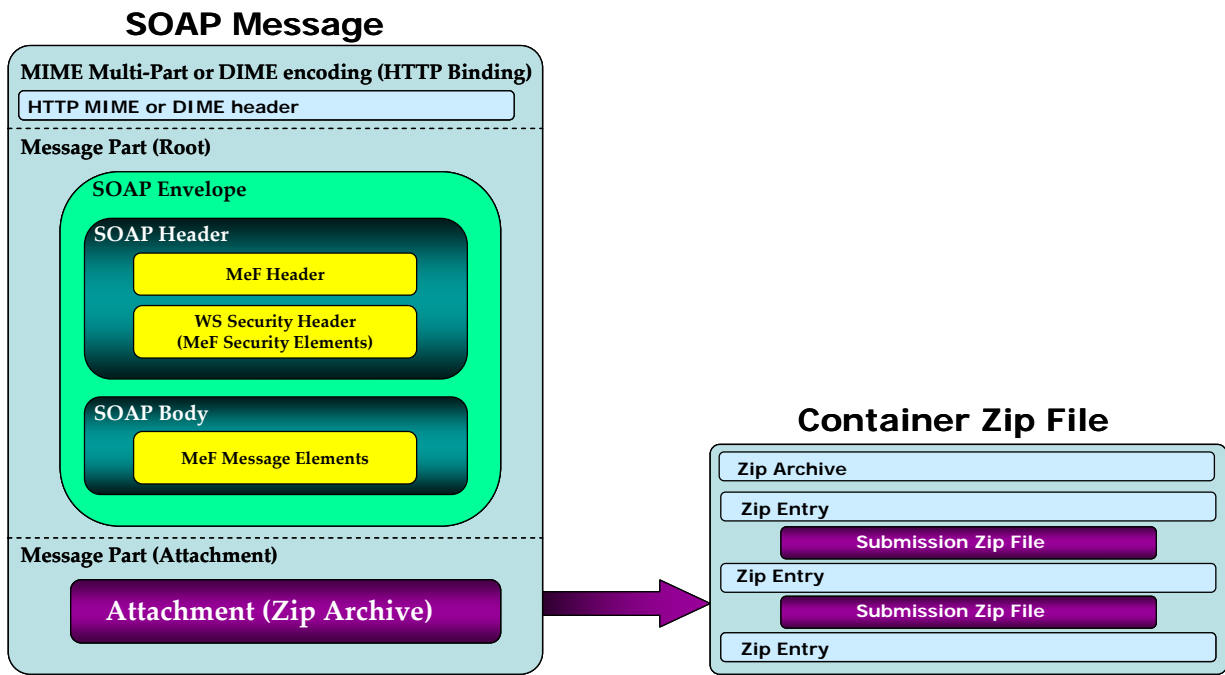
SOAP Message

MIME Multi-Part or DIME encoding (HTTP Binding)

HTTP MIME or DIME header

Message Part (Root)

SOAP Envelope

SOAP Header

MeF Header

WS Security Header (MeF Security Elements)

SOAP Body

MeF Message Elements

Message Part (Attachment)

Attachment (Zip Archive)

Container Zip File

Zip Archive

Zip Entry

Submission Zip File

Zip Entry

Submission Zip File

Zip Entry